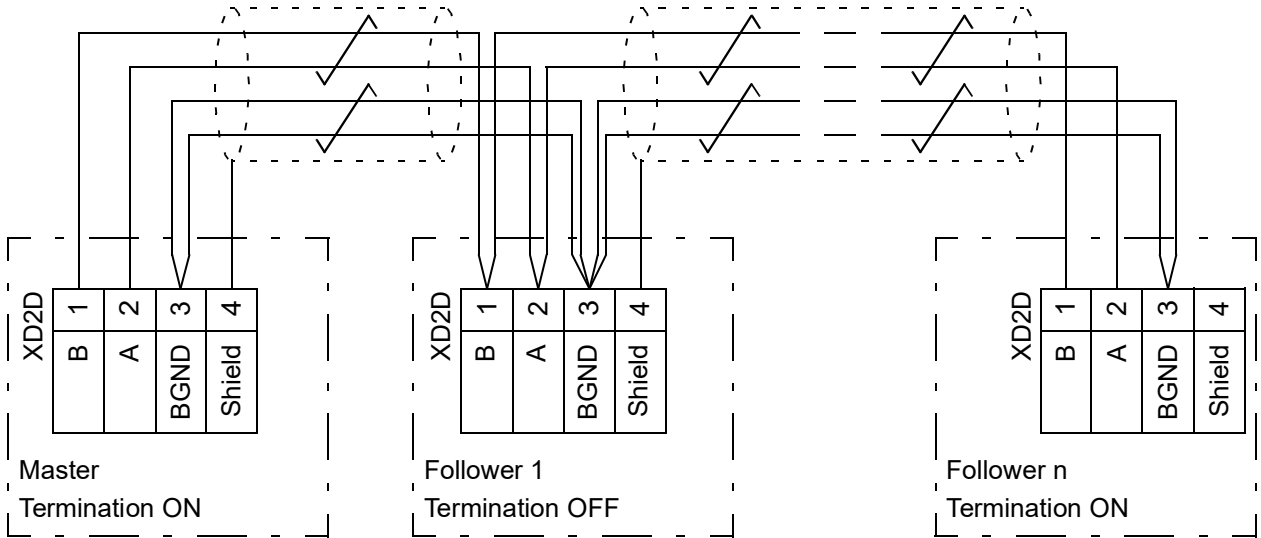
XD2D
| 1 | 2 | 3 | 4 |
|---|---|---|---|
| B | A | BGND | Shield |

Master
Termination ON

XD2D
| 1 | 2 | 3 | 4 |
|---|---|---|---|
| B | A | BGND | Shield |

Follower 1
Termination OFF

XD2D
| 1 | 2 | 3 | 4 |
|---|---|---|---|
| B | A | BGND | Shield |

Follower n
Termination ON